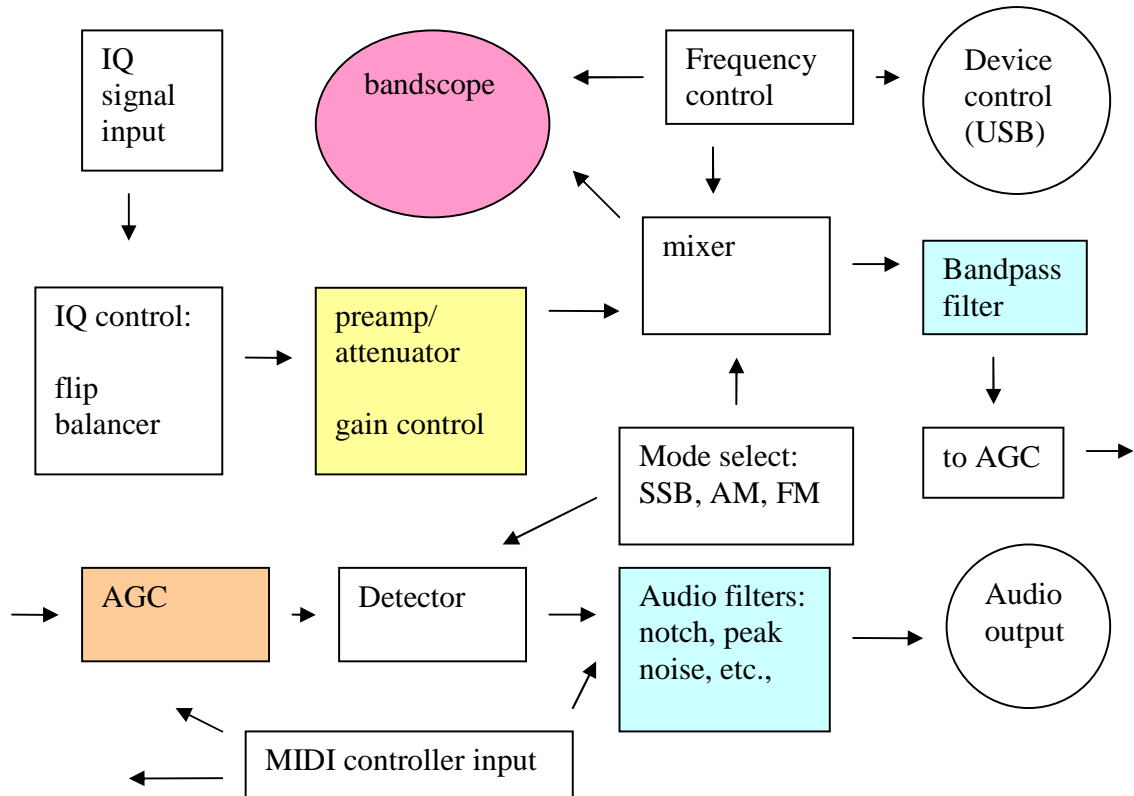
IQ signal input

bandscope

Frequency control

Device control (USB)

mixer

Bandpass filter

IQ control:

flip balancer

preamp/ attenuator

gain control

Mode select: SSB, AM, FM

to AGC

AGC

Detector

Audio filters: notch, peak noise, etc.,

Audio output

MIDI controller input